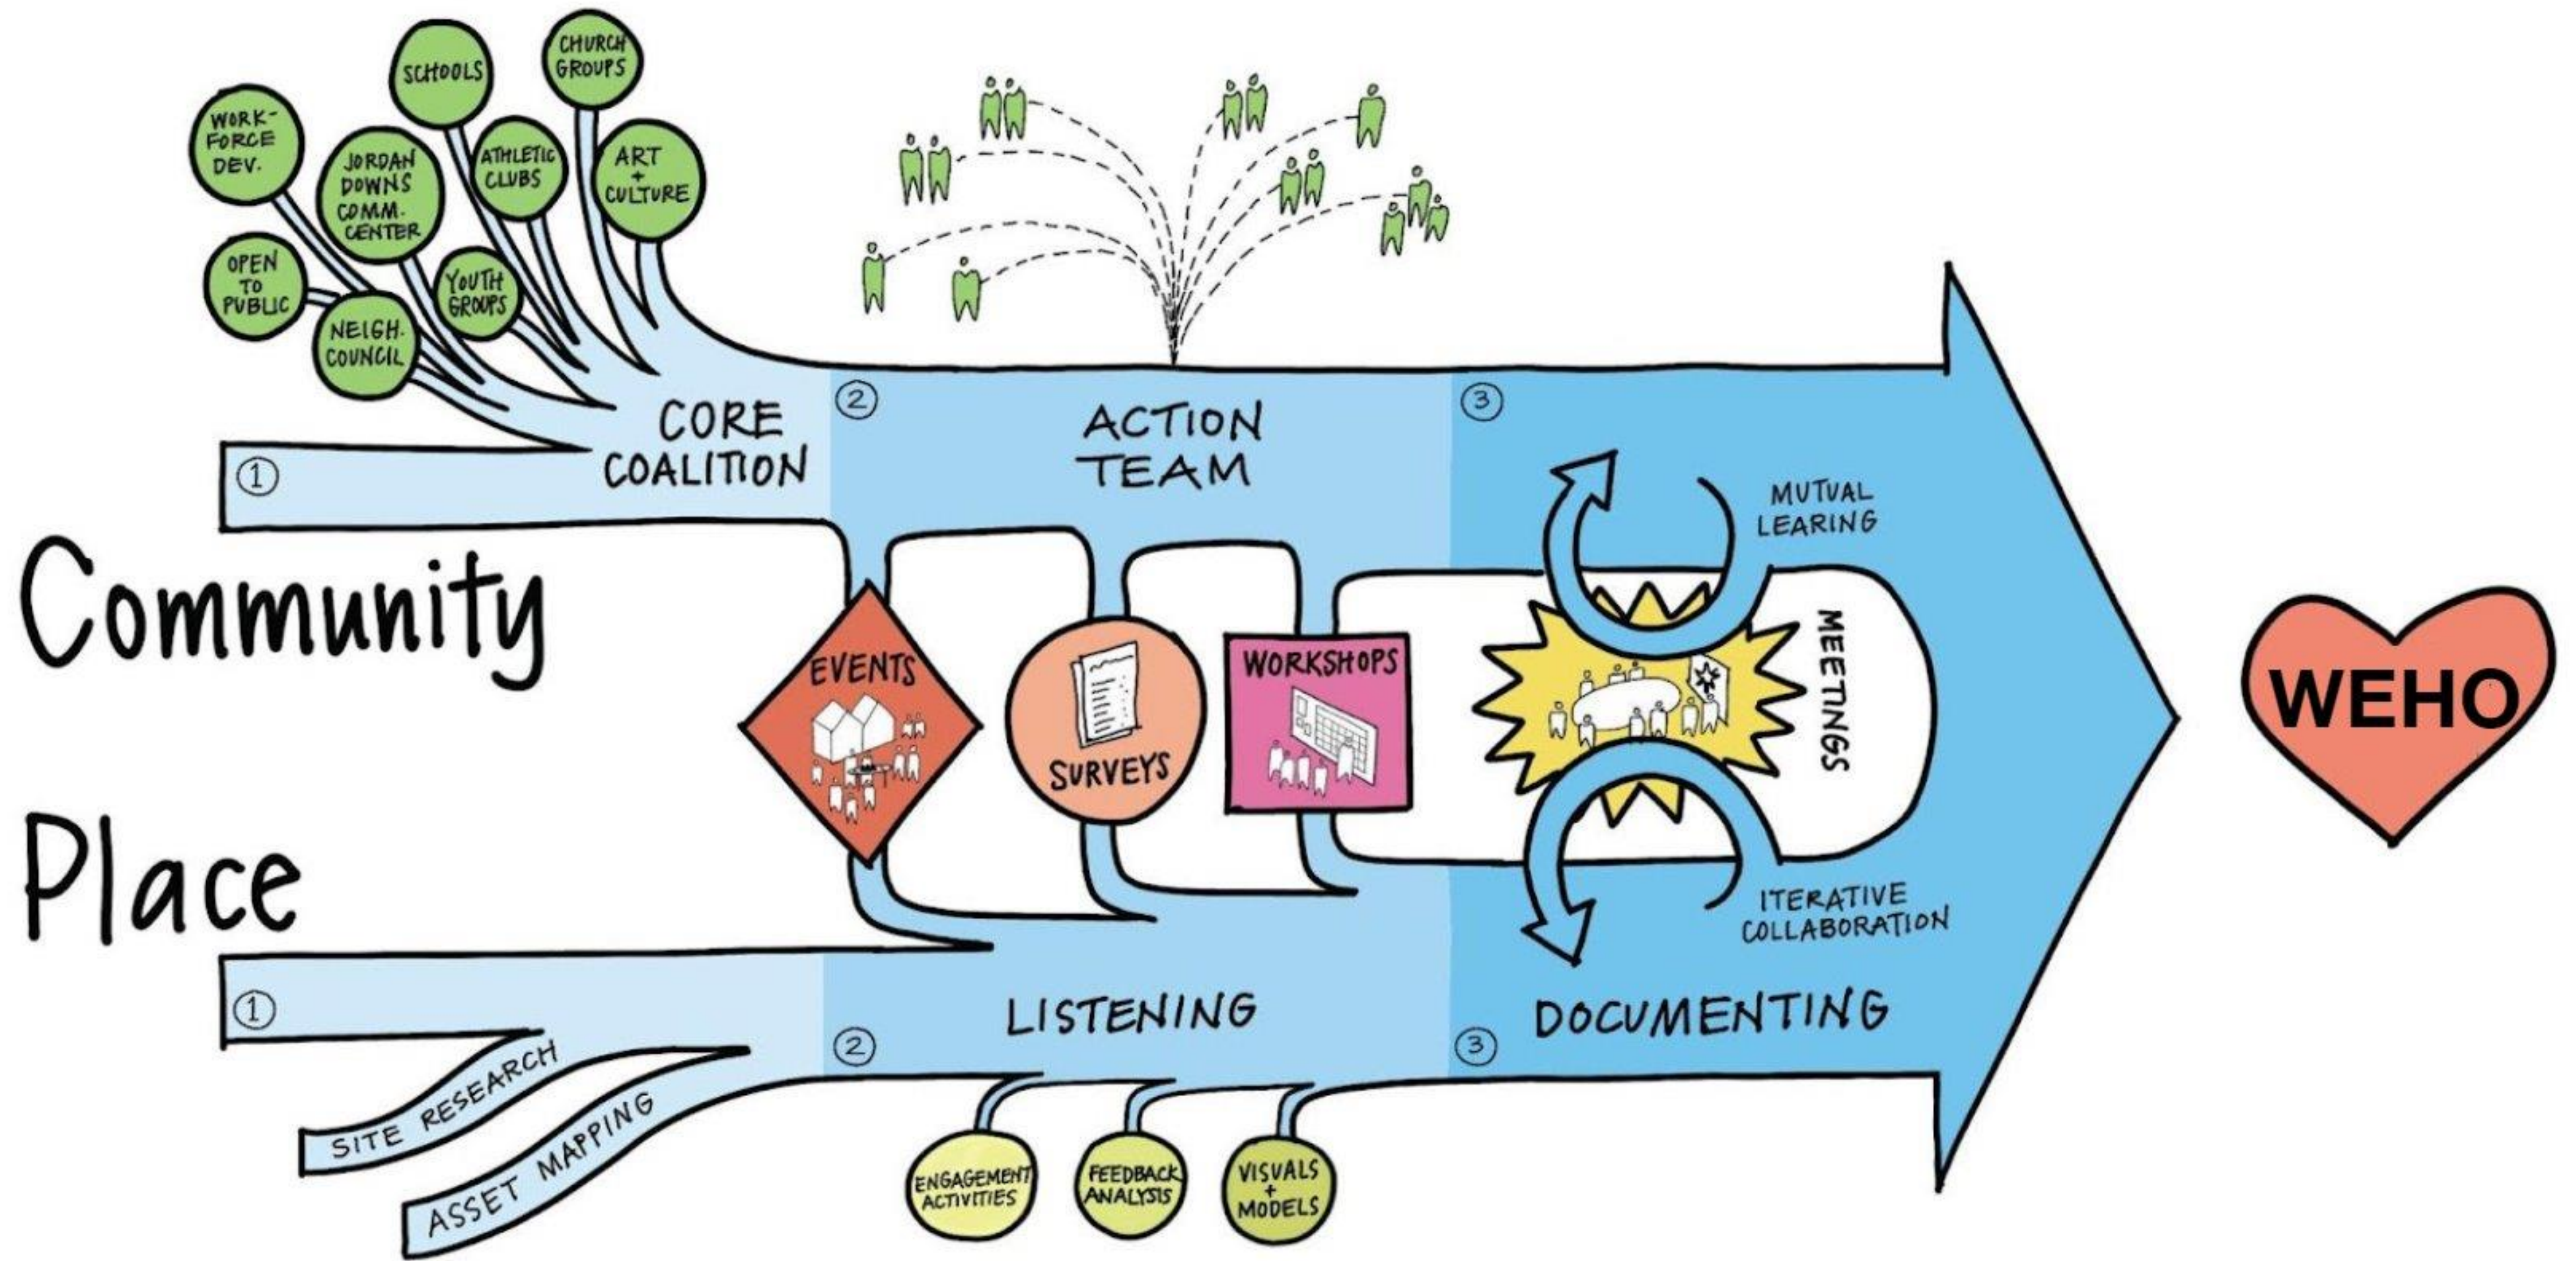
WORK-FORCE DEV.

SCHOOLS

CHURCH GROUPS

JORDAN DOWNS COMM. CENTER

ATHLETIC CLUBS

ART + CULTURE

OPEN TO PUBLIC

YOUTH GROUPS

NEIGH. COUNCIL

① CORE COALITION

② ACTION TEAM

③

MUTUAL LEARING

Community

EVENTS

SURVEYS

WORKSHOPS

MEETINGS

WEHO

Place

ITERATIVE COLLABORATION

① 

② LISTENING

③ DOCUMENTING

SITE RESEARCH

ASSET MAPPING

ENGAGEMENT ACTIVITIES

FEEDBACK ANALYSIS

VISUALS + MODELS